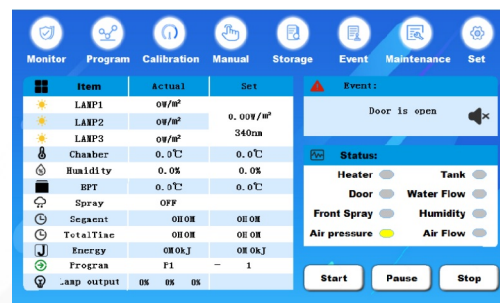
Monitor Program Calibration Manual Storage Event Maintenance Set

| Item | Actual | Set |
|---|---|---|
| LAMP1 | 0W/m² | 0.00W/m² 340nm |
| LAMP2 | 0W/m² | |
| LAMP3 | 0W/m² | |
| Chamber | 0.0℃ | 0.0℃ |
| Humidity | 0.0% | 0.0% |
| BPT | 0.0℃ | 0.0℃ |
| Spray | OFF | |
| Segment | 0H 0M | 0H 0M |
| TotalTime | 0H 0M | 0H 0M |
| Energy | 0M 0kJ | 0M 0kJ |
| Program | P1 | - 1 |
| Lamp output | 0% 0% 0% | |

Event:
Door is open

Status:
Heater
Tank
Door
Water Flow
Front Spray
Humidity
Air pressure
Air Flow

Start Pause Stop